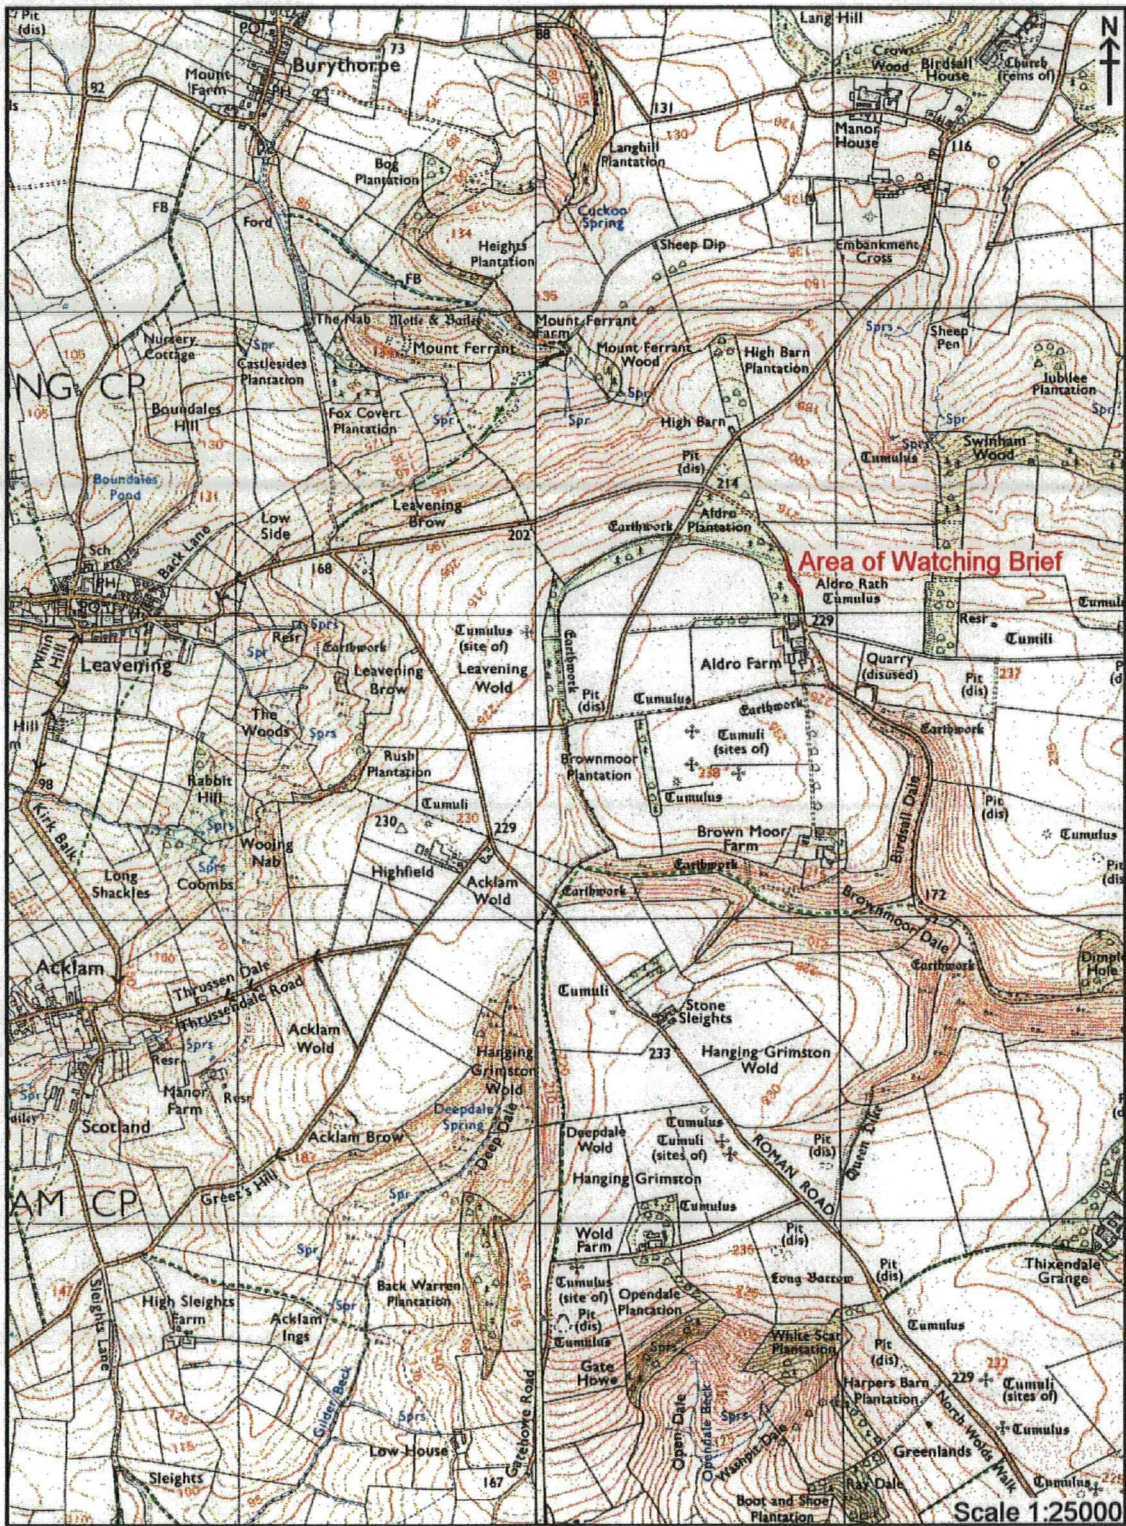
Pit (dis)
PO
Burythorpe
73
88
Lang Hill
N
Cross
Wood
Birdsall House
Church (rems of)
92
Mount Farm
PH
131
Langhill Plantation
Manor House
116
Bog Plantation
FB
Ford
Cuckoo Spring
Sheep Dip
Embankment Cross
134
Heights Plantation
FB
The Nab
Motte & Bailey
Mount Ferrant Farm
Nursery Cottage
Spr
Castlesides Plantation
Mount Ferrant
Mount Ferrant Wood
High Barn Plantation
Sheep Pen
Sprs
Jubilee Plantation
NG CP
Boundales Hill
Fox Covert Plantation
Spr
Spr
High Barn
Spr
Spr
Sprs
Tumulus
Swinham Wood
Boundales Pond
131
Low Side
Leavening Brow
Pit (dis)
214
202
Earthwork
Aldro Plantation
Area of Watching Brief
Sch
Back Lane
168
Aldro Rath Tumulus
PH
PO
229
Resr
Tumuli
Hall
Sprs
Resr
Earthwork
Cumulus (site of)
Leavening Wold
Aldro Farm
Quarry (disused)
Pit (dis)
Leavening
Spr
Leavening Brow
Earthwork
Pit (dis)
Tumulus
Earthwork
Hill
The Woods
Sprs
Tumuli (sites of)
Earthwork
98
Rabbit Hill
Rush Plantation
Brownmoor Plantation
238
Pit (dis)
Kirk Balk
Sprs
Tumuli
Tumulus
Tumulus
Wooing Nab
230
229
Brown Moor Farm
Birdsall Dale
Long Shackles
Spr
Coombs
Highfield
Acklam Wold
Earthwork
Earthwork
172
Brownmoor Dale
Pit (dis)
Acklam
Thrussen Dale
Thrussendale Road
Earthwork
Dimple Hole
Tumuli
Stone Sleights
Sprs
Resr
Acklam Wold
Hanging Grimston Wold
233
Hanging Grimston Wold
Manor Farm
Resr
Deepdale Spring
Scotland
Acklam Brow
Deep Dale
Deepdale Wold
Tumulus
Tumuli (sites of)
Pit (dis)
Queen Dike
AM CP
Green's Hill
187
Spr
Hanging Grimston
Tumulus
ROMAN ROAD
Spr
Wold Farm
Pit (dis)
Pit (dis)
Thixendale Grange
Spr
Back Warren Plantation
Long Barrow
Sleights Lane
High Sleights Farm
Acklam Ings
Tumulus (site of)
Pit (dis)
Tumulus
Opendale Plantation
Tumulus
Gate Howe
Sprs
White Scar Plantation
Pit (dis)
229
232
Tumuli (sites of)
Gilden Beck
Sprs
Sprs
Harpers Barn Plantation
Tumulus
Low House
Caschowe Road
Open Dale
Opendale Beck
Wayne Dale
North Wolds Walk
Greenlands
Sleights
167
Ray Dale
Boot and Shoe Plantation
Tumulus
Scale 1:25000